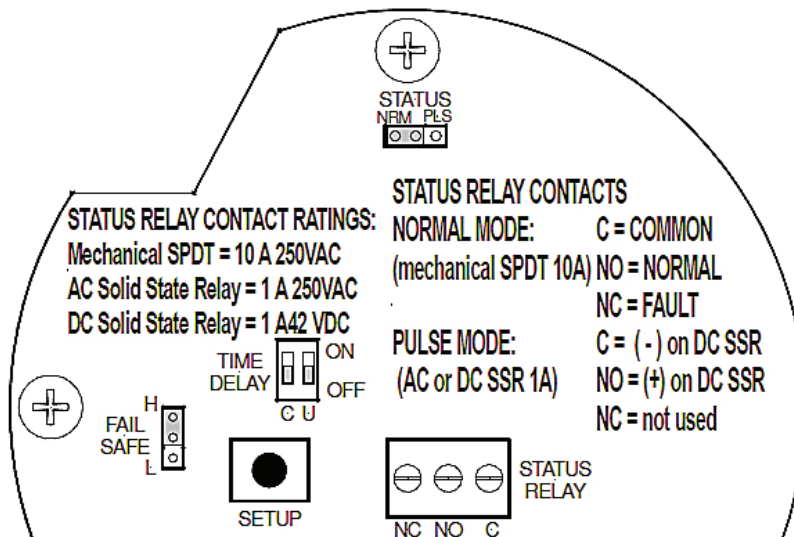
STATUS
NRM PLS

STATUS RELAY CONTACT RATINGS:
Mechanical SPDT = 10 A 250VAC
AC Solid State Relay = 1 A 250VAC
DC Solid State Relay = 1 A42 VDC

STATUS RELAY CONTACTS
NORMAL MODE: C = COMMON
(mechanical SPDT 10A) NO = NORMAL
NC = FAULT

PULSE MODE: C = ( - ) on DC SSR
(AC or DC SSR 1A) NO = (+) on DC SSR
NC = not used

TIME DELAY
ON
OFF
C U

FAIL SAFE
H
L

SETUP

STATUS RELAY
NC NO C